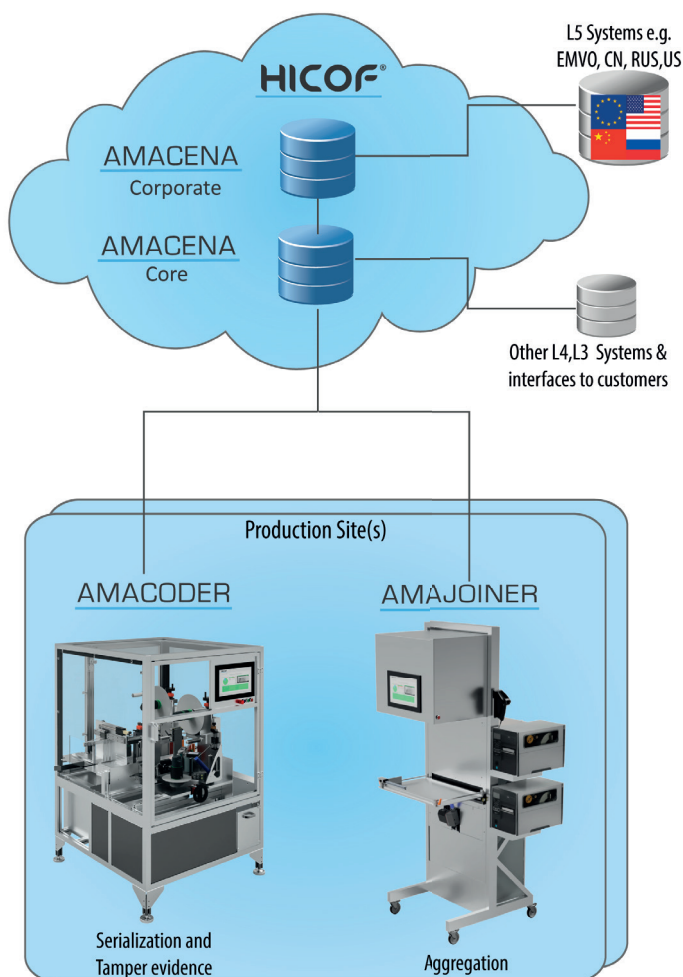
L5 Systems e.g. EMVO, CN, RUS,US

HICOF®

AMACENA
Corporate

AMACENA
Core

Other L4,L3 Systems & interfaces to customers

Production Site(s)

AMACODER

AMAJOINER

Serialization and Tamper evidence

Aggregation